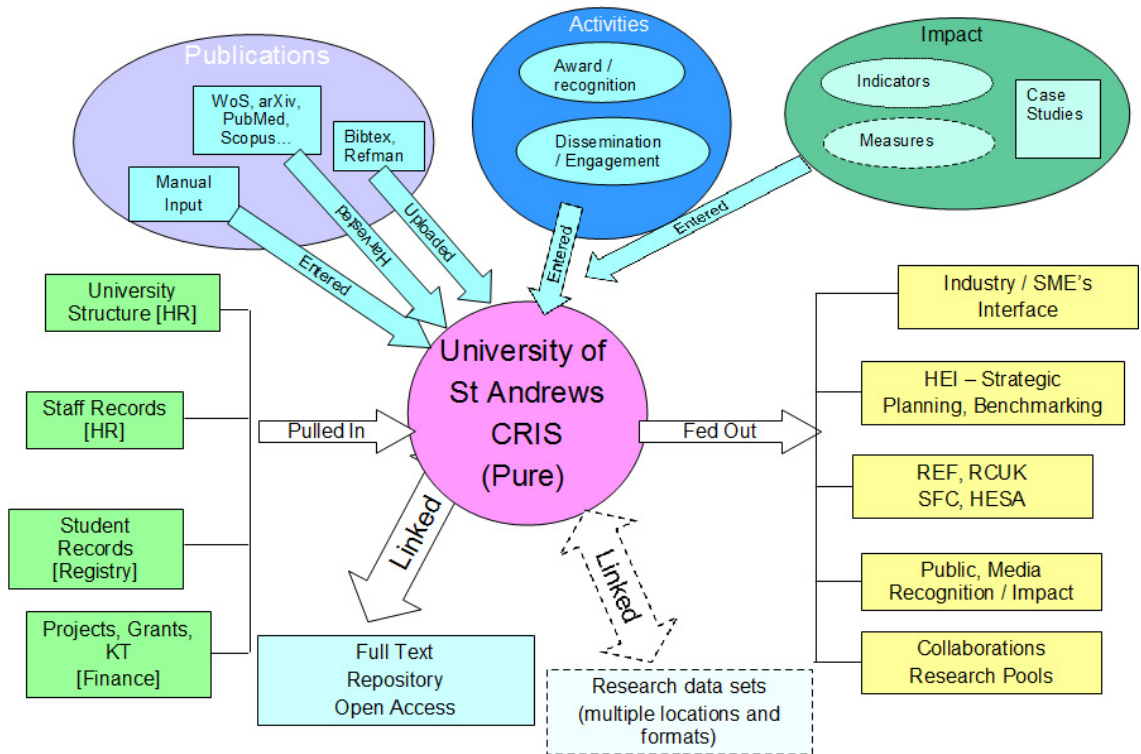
Publications

WoS, arXiv, PubMed, Scopus…

Bibtex, Refman

Manual Input

Harvested

Uploaded

Entered

Activities

Award / recognition

Dissemination / Engagement

Entered

Impact

Indicators

Measures

Case Studies

Entered

University Structure [HR]

Staff Records [HR]

Student Records [Registry]

Projects, Grants, KT [Finance]

Pulled In

University of St Andrews CRIS (Pure)

Fed Out

Linked

Linked

Full Text Repository Open Access

Research data sets (multiple locations and formats)

Industry / SME's Interface

HEI – Strategic Planning, Benchmarking

REF, RCUK SFC, HESA

Public, Media Recognition / Impact

Collaborations Research Pools